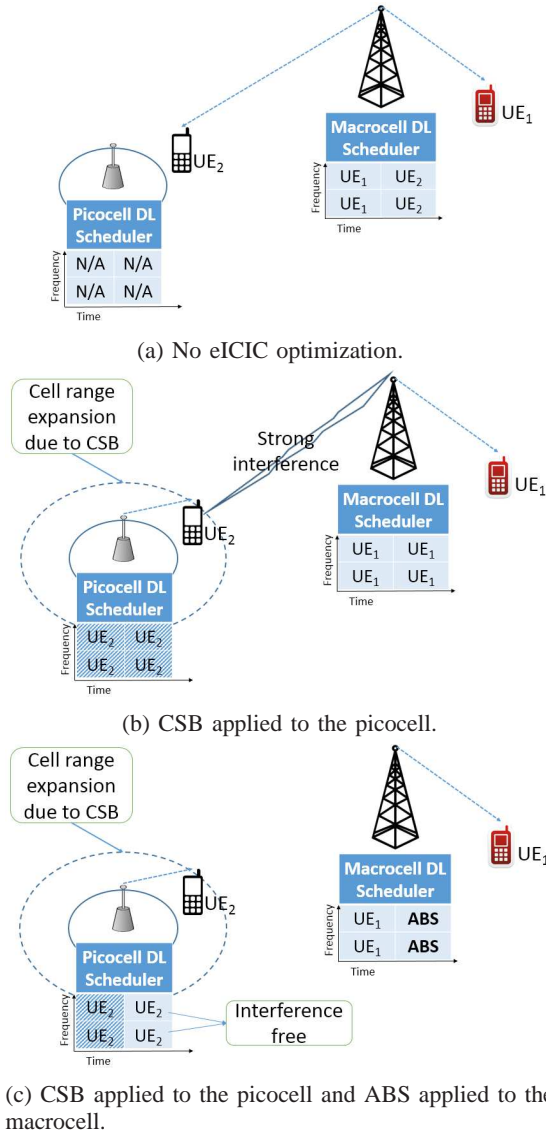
$UE_1$

$UE_2$

Macrocell DL Scheduler

| $UE_1$ | $UE_2$ |
|---|---|
| $UE_1$ | $UE_2$ |

Frequency
Time

Picocell DL Scheduler

| N/A | N/A |
|---|---|
| N/A | N/A |

Frequency
Time

(a) No eICIC optimization.

Cell range expansion due to CSB

Strong interference

$UE_1$

$UE_2$

Macrocell DL Scheduler

| $UE_1$ | $UE_1$ |
|---|---|
| $UE_1$ | $UE_1$ |

Frequency
Time

Picocell DL Scheduler

| $UE_2$ | $UE_2$ |
|---|---|
| $UE_2$ | $UE_2$ |

Frequency
Time

(b) CSB applied to the picocell.

Cell range expansion due to CSB

$UE_1$

$UE_2$

Macrocell DL Scheduler

| $UE_1$ | ABS |
|---|---|
| $UE_1$ | ABS |

Frequency
Time

Picocell DL Scheduler

| $UE_2$ | $UE_2$ |
|---|---|
| $UE_2$ | $UE_2$ |

Frequency
Time

Interference free

(c) CSB applied to the picocell and ABS applied to the macrocell.